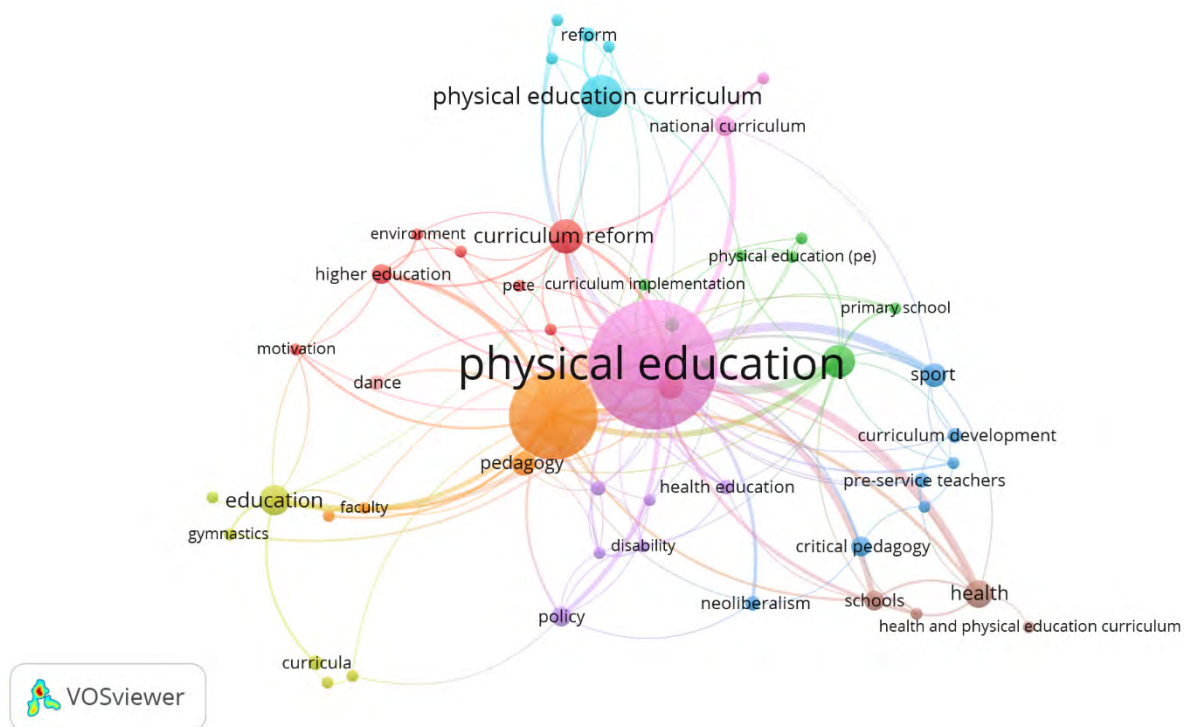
reform

physical education curriculum

national curriculum

environment

curriculum reform

higher education

physical education (pe)

pete

curriculum implementation

primary school

motivation

physical education

sport

dance

curriculum development

pedagogy

education

faculty

health education

pre-service teachers

gymnastics

disability

critical pedagogy

health

schools

neoliberalism

policy

health and physical education curriculum

curricula

VOSviewer